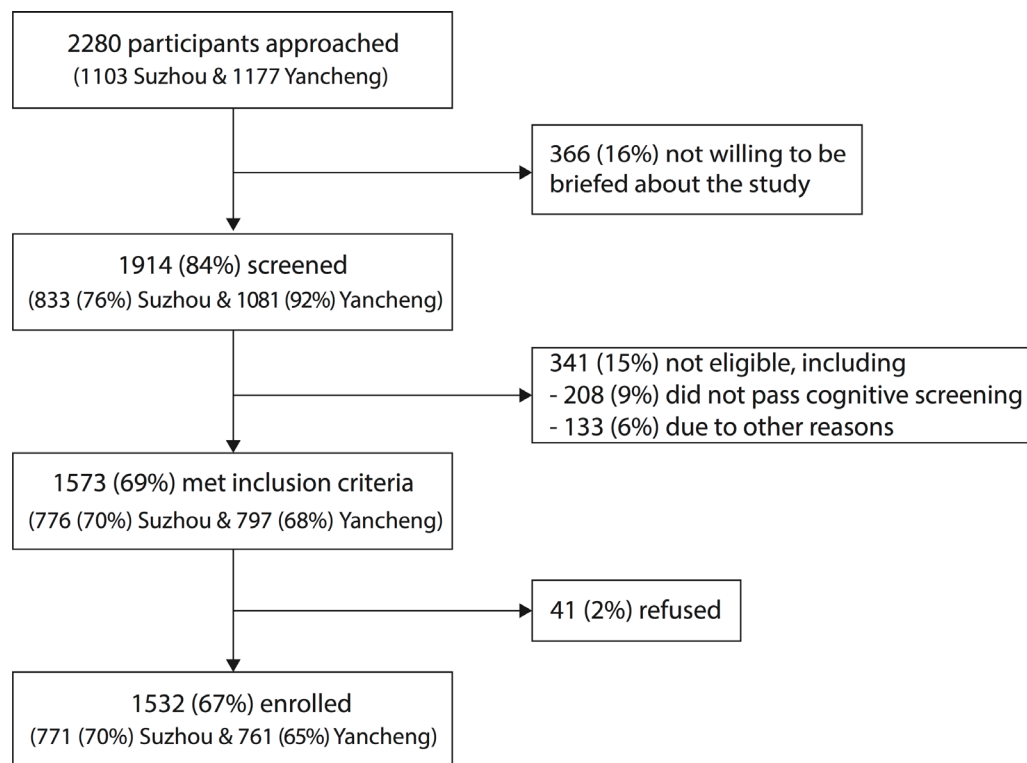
2280 participants approached
(1103 Suzhou & 1177 Yancheng)

366 (16%) not willing to be briefed about the study

1914 (84%) screened
(833 (76%) Suzhou & 1081 (92%) Yancheng)

341 (15%) not eligible, including
- 208 (9%) did not pass cognitive screening
- 133 (6%) due to other reasons

1573 (69%) met inclusion criteria
(776 (70%) Suzhou & 797 (68%) Yancheng)

41 (2%) refused

1532 (67%) enrolled
(771 (70%) Suzhou & 761 (65%) Yancheng)